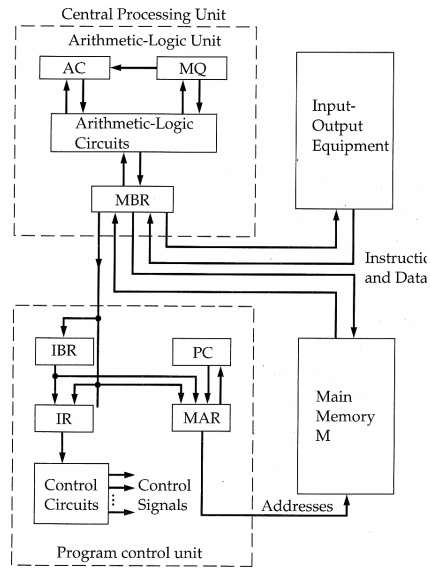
Central Processing Unit

Arithmetic-Logic Unit

AC

MQ

Arithmetic-Logic Circuits

MBR

Input-Output Equipment

Instructio

and Data

IBR

PC

IR

MAR

Main Memory M

Control Circuits

Control Signals

Addresses

Program control unit